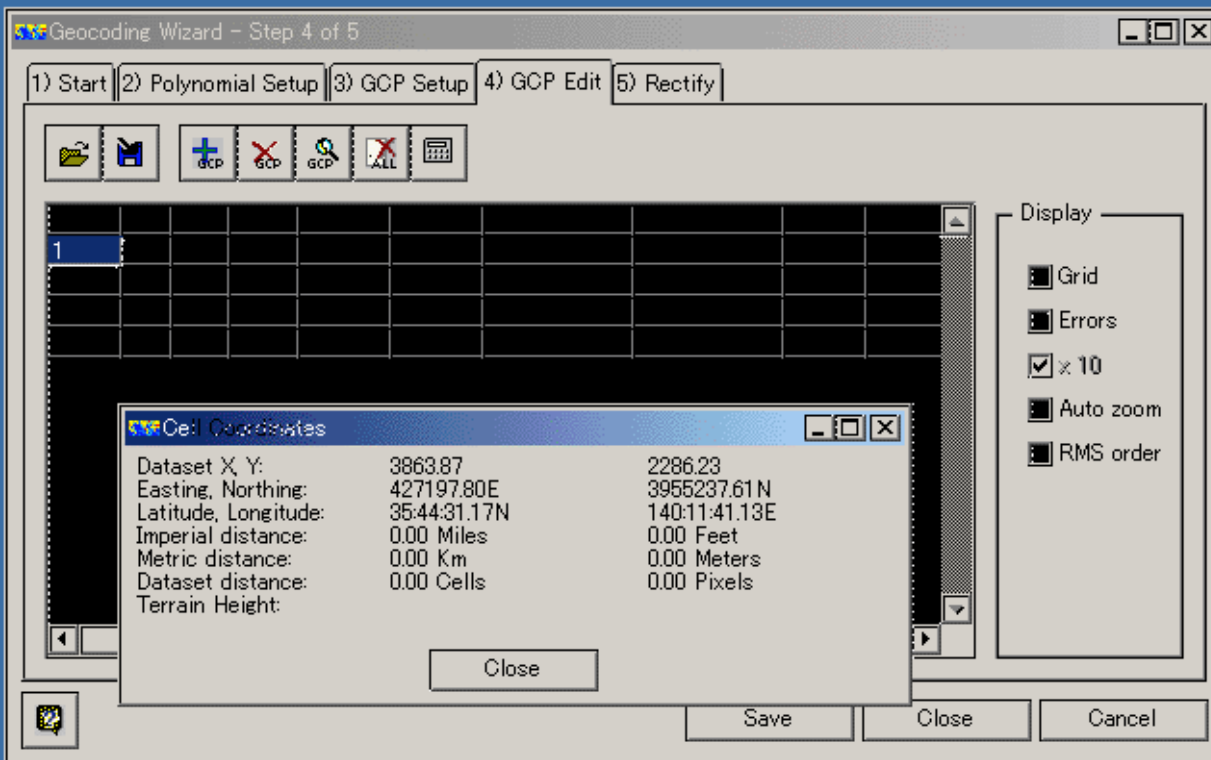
Geocoding Wizard - Step 4 of 5

1) Start | 2) Polynomial Setup | 3) GCP Setup | 4) GCP Edit | 5) Rectify

GCP GCP GCP ALL

1

Display
Grid
Errors
x 10
Auto zoom
RMS order

Cell Coordinates

| | | |
|---|---|---|
| Dataset X, Y: | 3863.87 | 2286.23 |
| Easting, Northing: | 427197.80E | 3955237.61N |
| Latitude, Longitude: | 35:44:31.17N | 140:11:41.13E |
| Imperial distance: | 0.00 Miles | 0.00 Feet |
| Metric distance: | 0.00 Km | 0.00 Meters |
| Dataset distance: | 0.00 Cells | 0.00 Pixels |
| Terrain Height: | | |

Close

Save Close Cancel